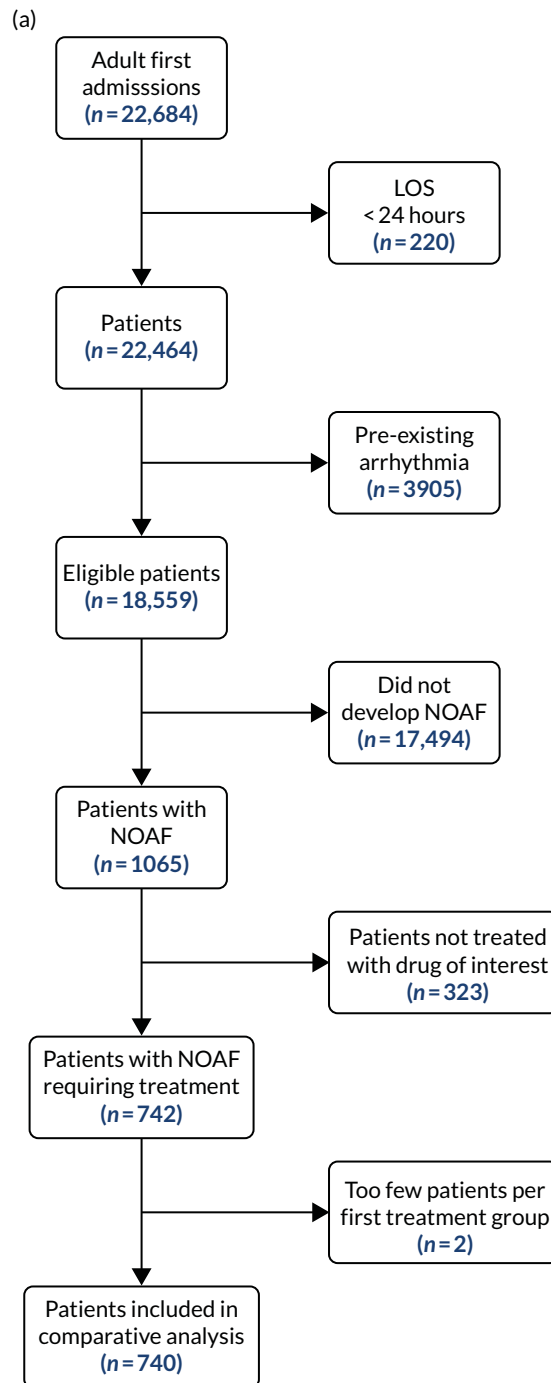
(a)

Adult first admisssions
(n = 22,684)

LOS < 24 hours
(n = 220)

Patients
(n = 22,464)

Pre-existing arrhythmia
(n = 3905)

Eligible patients
(n = 18,559)

Did not develop NOAF
(n = 17,494)

Patients with NOAF
(n = 1065)

Patients not treated with drug of interest
(n = 323)

Patients with NOAF requiring treatment
(n = 742)

Too few patients per first treatment group
(n = 2)

Patients included in comparative analysis
(n = 740)